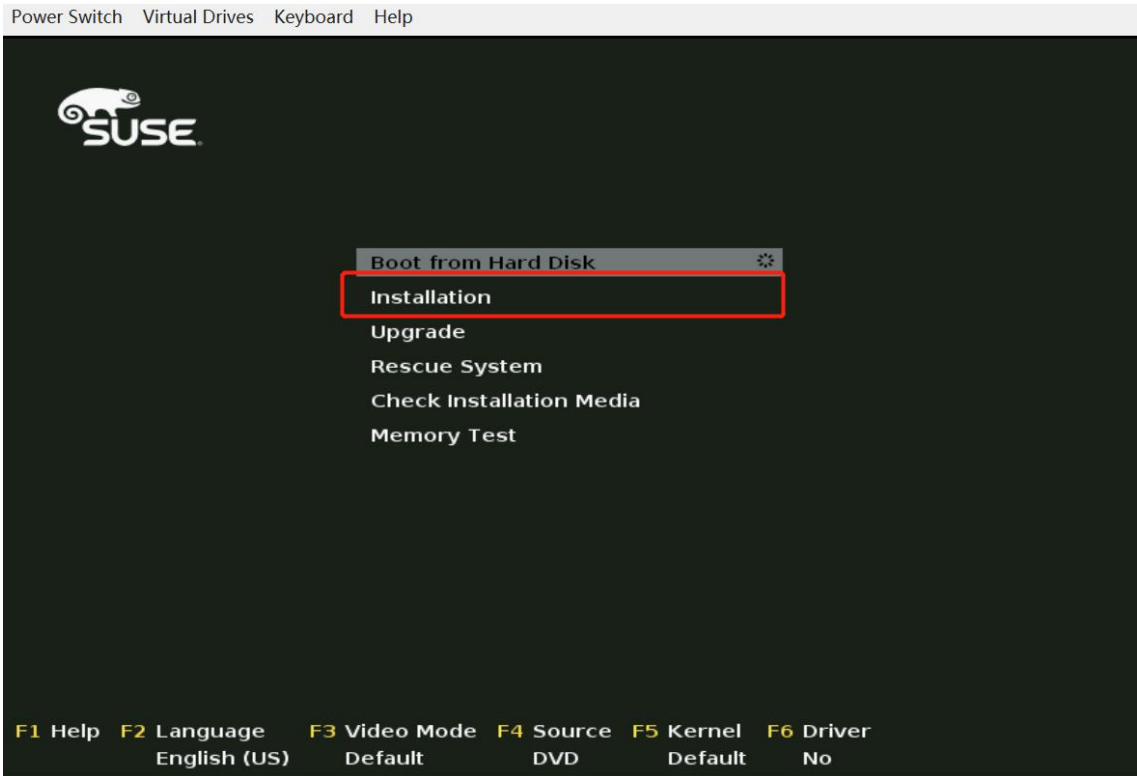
Power Switch Virtual Drives Keyboard Help

SUSE

Boot from Hard Disk
Installation
Upgrade
Rescue System
Check Installation Media
Memory Test

| F1 Help | F2 Language | F3 Video Mode | F4 Source | F5 Kernel | F6 Driver |
|---|---|---|---|---|---|
| | English (US) | Default | DVD | Default | No |